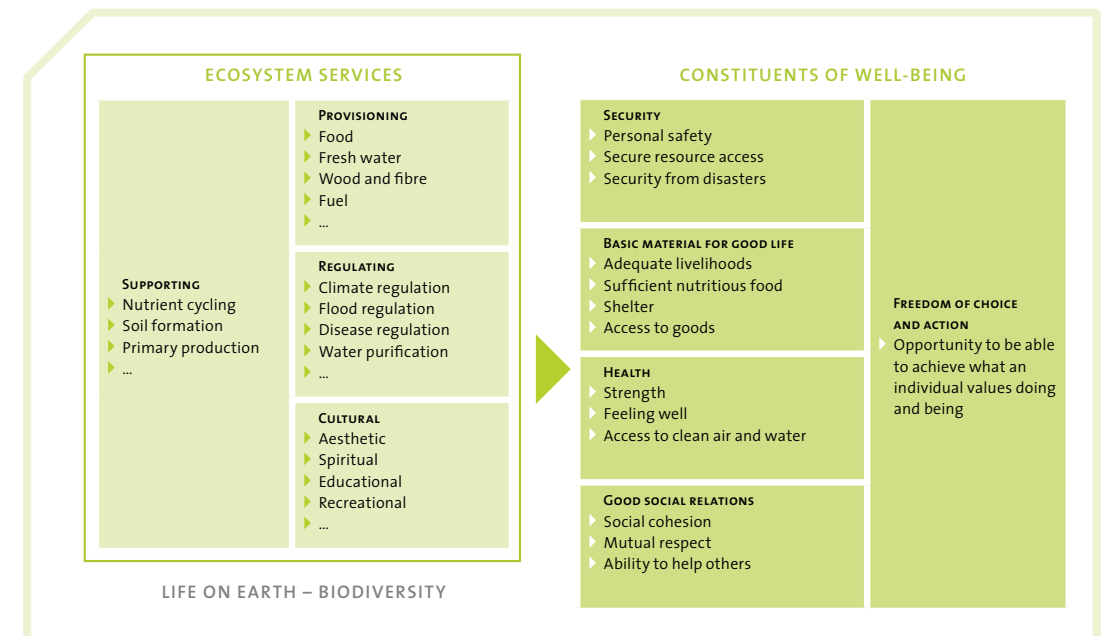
ECOSYSTEM SERVICES

Supporting
Nutrient cycling
Soil formation
Primary production
...

Provisioning
Food
Fresh water
Wood and fibre
Fuel
...

Regulating
Climate regulation
Flood regulation
Disease regulation
Water purification
...

Cultural
Aesthetic
Spiritual
Educational
Recreational
...

LIFE ON EARTH – BIODIVERSITY

CONSTITUENTS OF WELL-BEING

Security
Personal safety
Secure resource access
Security from disasters

Basic material for good life
Adequate livelihoods
Sufficient nutritious food
Shelter
Access to goods

Health
Strength
Feeling well
Access to clean air and water

Good social relations
Social cohesion
Mutual respect
Ability to help others

Freedom of choice and action
Opportunity to be able to achieve what an individual values doing and being